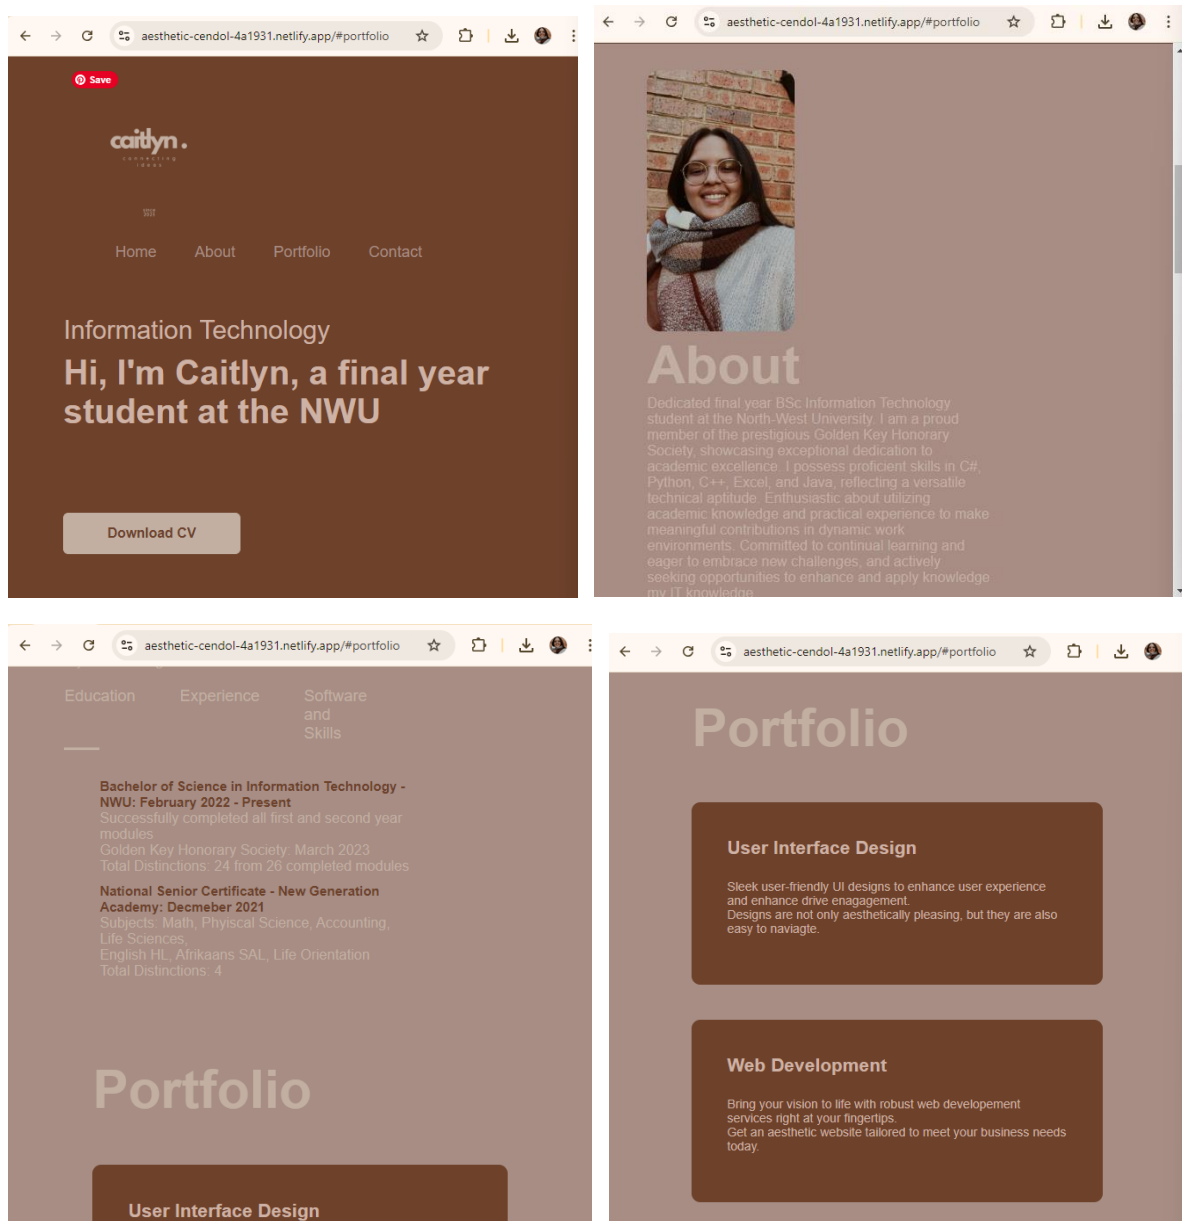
aesthetic-cendol-4a1931.netlify.app/#portfolio

Save

caitlyn.
connecting ideas

Home About Portfolio Contact

Information Technology

Hi, I'm Caitlyn, a final year student at the NWU

Download CV

aesthetic-cendol-4a1931.netlify.app/#portfolio

About

Dedicated final year BSc Information Technology student at the North-West University. I am a proud member of the prestigious Golden Key Honorary Society, showcasing exceptional dedication to academic excellence. I possess proficient skills in C#, Python, C++, Excel, and Java, reflecting a versatile technical aptitude. Enthusiastic about utilizing academic knowledge and practical experience to make meaningful contributions in dynamic work environments. Committed to continual learning and eager to embrace new challenges, and actively seeking opportunities to enhance and apply knowledge my IT knowledge

aesthetic-cendol-4a1931.netlify.app/#portfolio

Education Experience Software and Skills

Bachelor of Science in Information Technology - NWU: February 2022 - Present
Successfully completed all first and second year modules
Golden Key Honorary Society: March 2023
Total Distinctions: 24 from 26 completed modules

National Senior Certificate - New Generation Academy: Decmeber 2021
Subjects: Math, Phyiscal Science, Accounting, Life Sciences,
English HL, Afrikaans SAL, Life Orientation
Total Distinctions: 4

Portfolio

User Interface Design

aesthetic-cendol-4a1931.netlify.app/#portfolio

Portfolio

User Interface Design

Sleek user-friendly UI designs to enhance user experience and enhance drive enagagement.
Designs are not only aesthetically pleasing, but they are also easy to naviagte.

Web Development

Bring your vision to life with robust web developement services right at your fingertips.
Get an aesthetic website tailored to meet your business needs today.